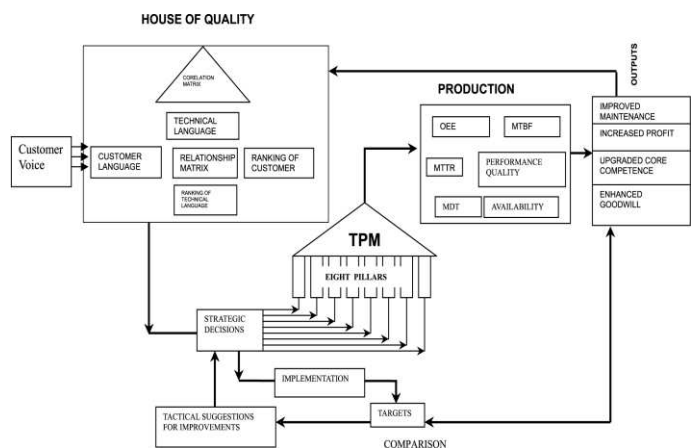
HOUSE OF QUALITY

CORELATION MATRIX

TECHNICAL LANGUAGE

Customer Voice

CUSTOMER LANGUAGE

RELATIONSHIP MATRIX

RANKING OF CUSTOMER

RANKING OF TECHNICAL LANGUAGE

PRODUCTION

OEE

MTBF

MTTR

PERFORMANCE QUALITY

MDT

AVAILABILITY

OUTPUTS

IMPROVED MAINTENANCE

INCREASED PROFIT

UPGRADED CORE COMPETENCE

ENHANCED GOODWILL

TPM

EIGHT PILLARS

STRATEGIC DECISIONS

IMPLEMENTATION

TARGETS

TACTICAL SUGGESTIONS FOR IMPROVEMENTS

COMPARISON